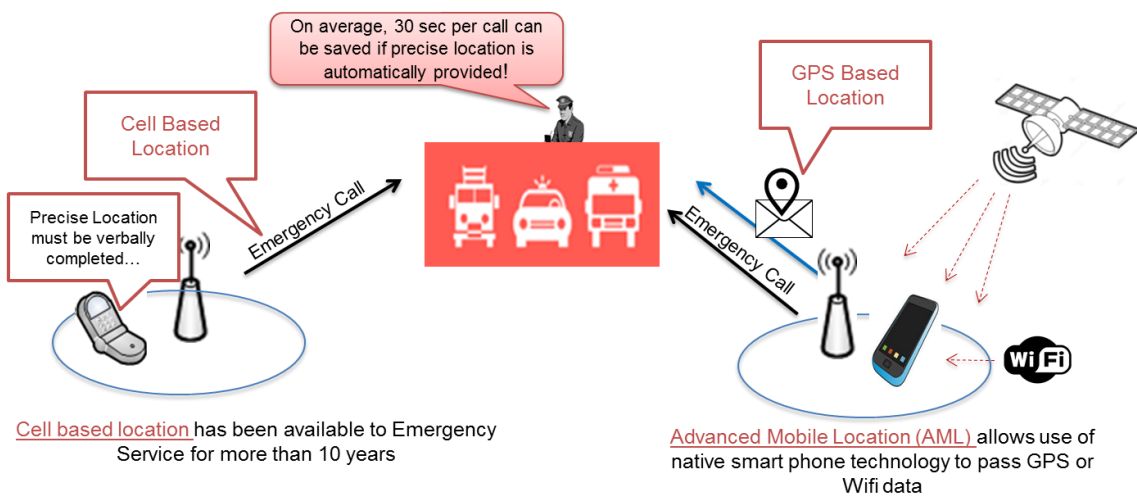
On average, 30 sec per call can be saved if precise location is automatically provided!

Cell Based Location

GPS Based Location

Precise Location must be verbally completed…

Emergency Call

Emergency Call

WiFi

Cell based location has been available to Emergency Service for more than 10 years

Advanced Mobile Location (AML) allows use of native smart phone technology to pass GPS or Wifi data